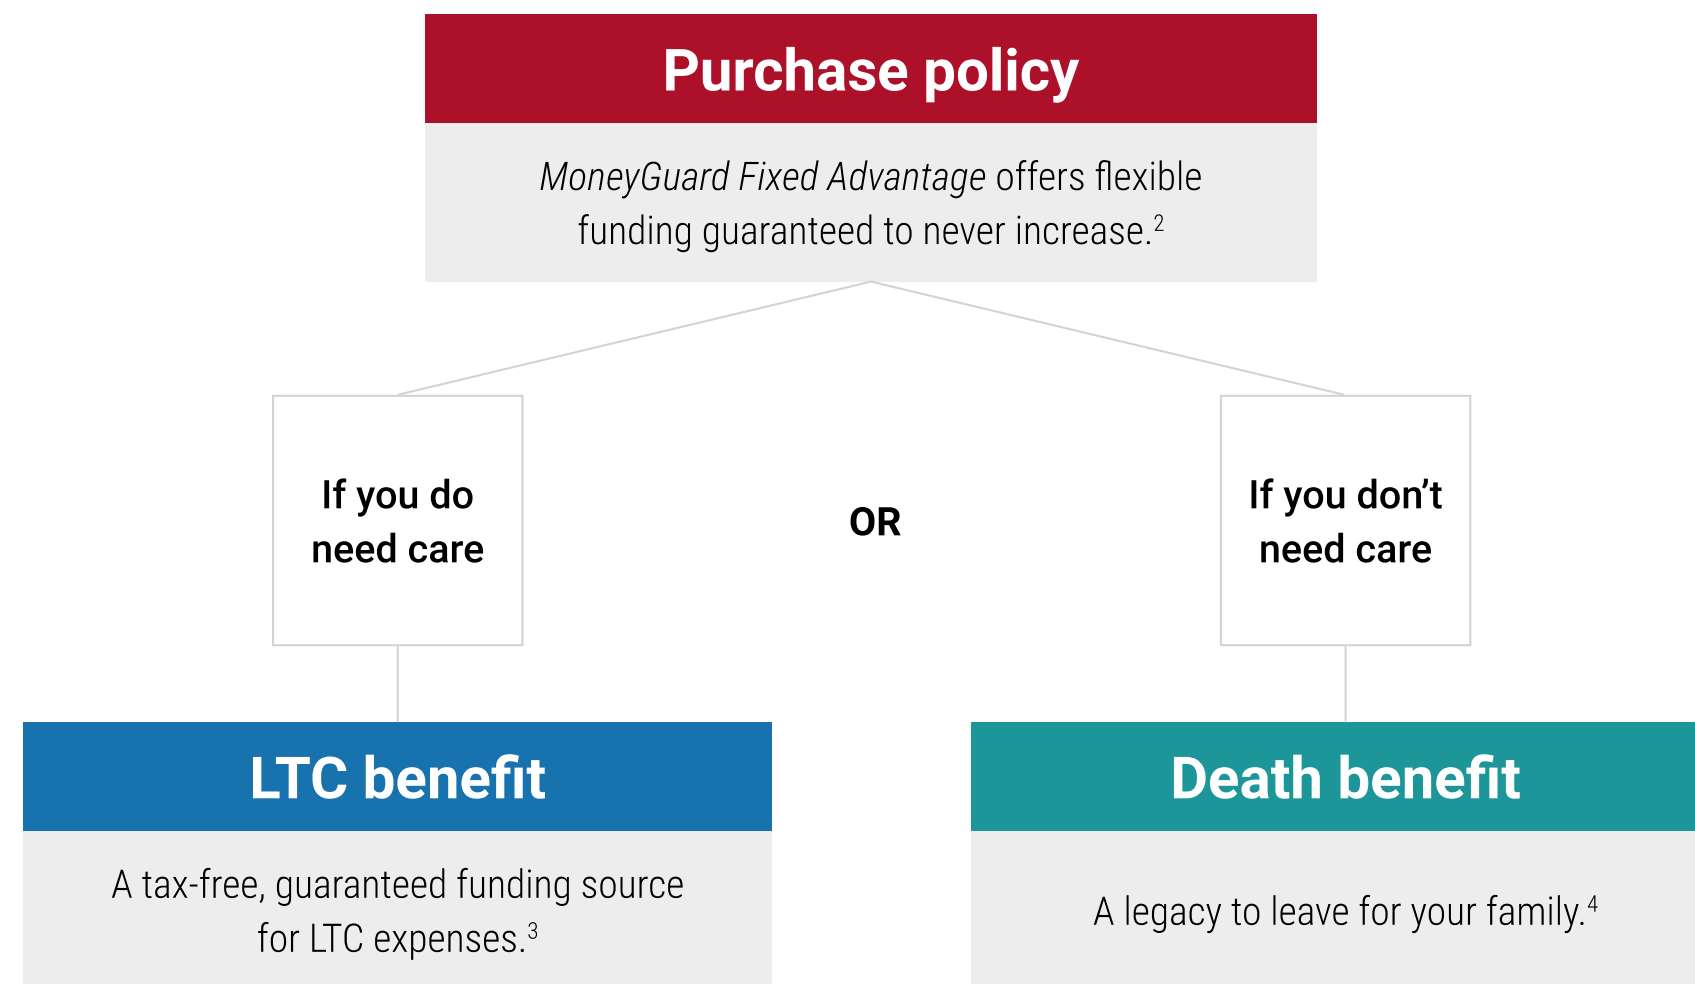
Purchase policy

MoneyGuard Fixed Advantage offers flexible funding guaranteed to never increase.$^2$

If you do need care

OR

If you don’t need care

LTC benefit

A tax-free, guaranteed funding source for LTC expenses.$^3$

Death benefit

A legacy to leave for your family.$^4$